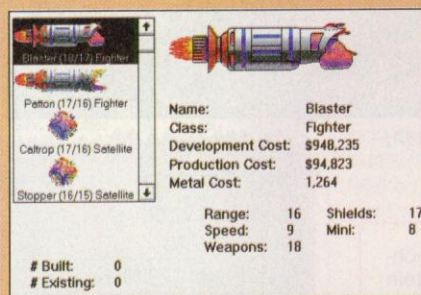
Blaster (18/17) Fighter
Patton (17/16) Fighter
Caltrop (17/16) Satellite
Stopper (16/15) Satellite

Name: Blaster
Class: Fighter
Development Cost: $948,235
Production Cost: $94,823
Metal Cost: 1,264

Range: 16
Speed: 9
Weapons: 18
Shields: 17
Mini: 8

# Built: 0
# Existing: 0